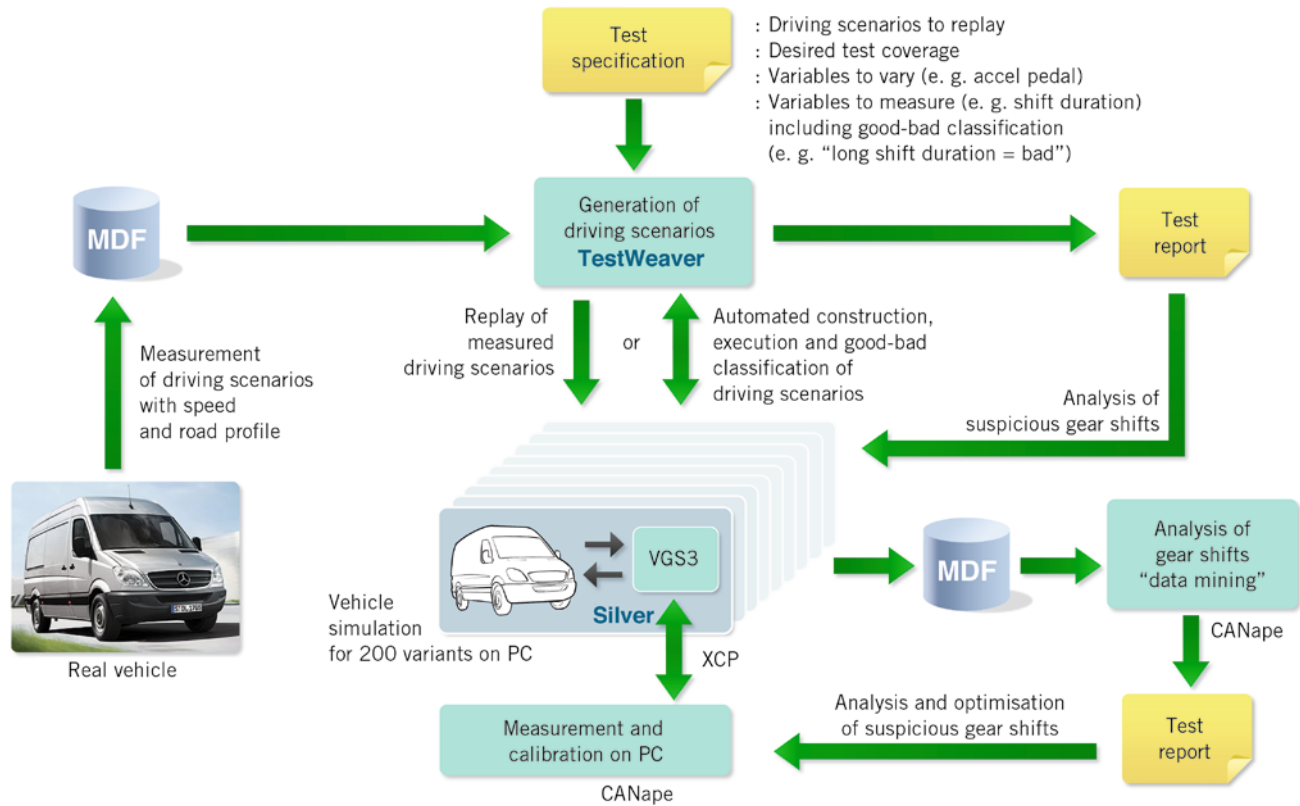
Test specification

: Driving scenarios to replay
: Desired test coverage
: Variables to vary (e. g. accel pedal)
: Variables to measure (e. g. shift duration) including good-bad classification (e. g. "long shift duration = bad")

MDF

Generation of driving scenarios
TestWeaver

Test report

Measurement of driving scenarios with speed and road profile

Replay of measured driving scenarios

or

Automated construction, execution and good-bad classification of driving scenarios

Analysis of suspicious gear shifts

Real vehicle

VGS3

Silver

Vehicle simulation for 200 variants on PC

MDF

Analysis of gear shifts "data mining"

CANape

XCP

Analysis and optimisation of suspicious gear shifts

Measurement and calibration on PC

CANape

Test report